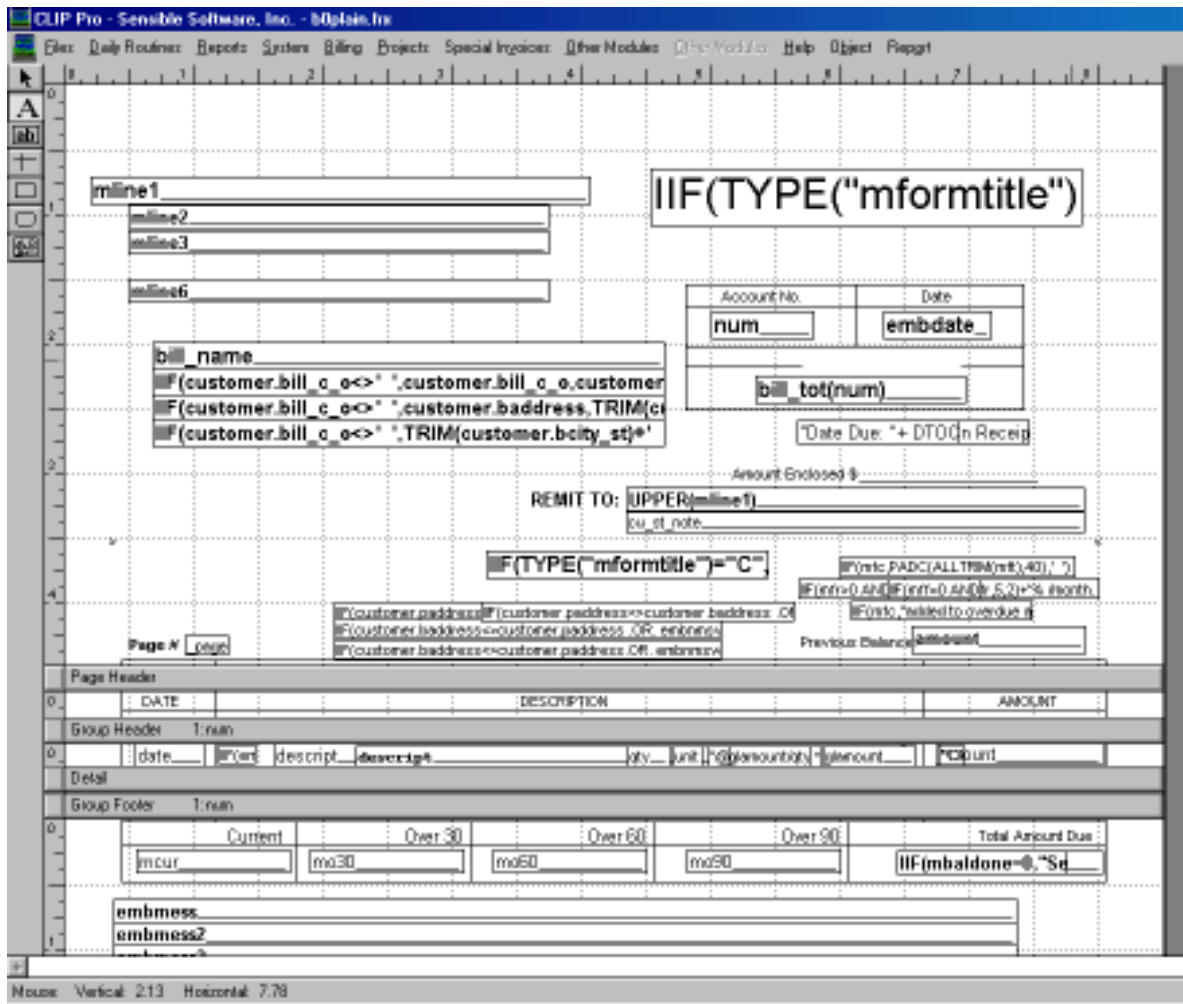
CLIP Pro - Sensible Software, Inc. - b0plain.frx

Files Daily Routines Reports System Billing Projects Special Invoices Other Modules Other Modules Help Object Report

mline1
mline2
mline3
mline6

IIF(TYPE("mformtitle")

| Account No. | Date |
|---|---|
| num | embdate |

bill_tot(num)

"Date Due: "+ DTOC(n Receip

bill_name
IIF(customer.bill_c_o<>" ",customer.bill_c_o,customer
IIF(customer.bill_c_o<>" ",customer.baddress,TRIM(c
IIF(customer.bill_c_o<>" ",TRIM(customer.bcity_st)+"

Amount Enclosed $

REMIT TO: UPPER(mline1)
cu_st_note

IIF(TYPE("mformtitle")="C",

IIF(mfc,PADC(ALLTRIM(mfl),40)," ")
IIF(mfr=0.AND IIF(mfr=0.AND r,5,2)+"% /month.
IIF(mfc,"added to overdue a

IIF(customer.paddress IIF(customer.paddress<>customer.baddress .OR
IIF(customer.baddress<>customer.paddress .OR. embmess
IIF(customer.baddress<>customer.paddress.OR. embmess

Page # _page

Previous Balance amount

Page Header
DATE DESCRIPTION AMOUNT
Group Header 1:num
date IIF(ent descript descript qty unit "@amount/qty "@amount "amount
Detail
Group Footer 1:num

| Current | Over 30 | Over 60 | Over 90 | Total Amount Due |
|---|---|---|---|---|
| mcur | mo30 | mo60 | mo90 | IIF(mbaldone=0,"Se |

embmess
embmess2
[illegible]

Mouse: Vertical: 2.13 Horizontal: 7.78